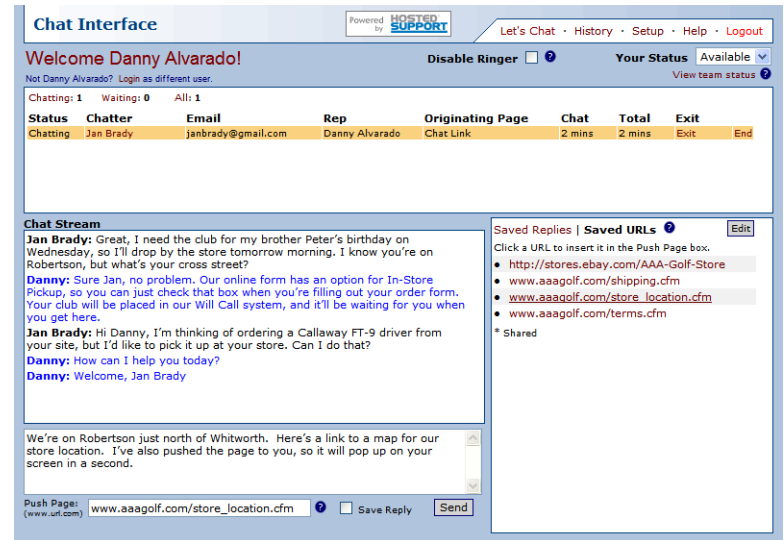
Chat Interface

Powered by HOSTED SUPPORT

Let's Chat · History · Setup · Help · Logout

Welcome Danny Alvarado!

Not Danny Alvarado? Login as different user.

Disable Ringer ?

Your Status Available

View team status ?

Chatting: 1 Waiting: 0 All: 1

| Status | Chatter | Email | Rep | Originating Page | Chat | Total | Exit | |
|---|---|---|---|---|---|---|---|---|
| Chatting | Jan Brady | janbrady@gmail.com | Danny Alvarado | Chat Link | 2 mins | 2 mins | Exit | End |

Chat Stream

Jan Brady: Great, I need the club for my brother Peter's birthday on Wednesday, so I'll drop by the store tomorrow morning. I know you're on Robertson, but what's your cross street?

Danny: Sure Jan, no problem. Our online form has an option for In-Store Pickup, so you can just check that box when you're filling out your order form. Your club will be placed in our Will Call system, and it'll be waiting for you when you get here.

Jan Brady: Hi Danny, I'm thinking of ordering a Callaway FT-9 driver from your site, but I'd like to pick it up at your store. Can I do that?

Danny: How can I help you today?

Danny: Welcome, Jan Brady

We're on Robertson just north of Whitworth. Here's a link to a map for our store location. I've also pushed the page to you, so it will pop up on your screen in a second.

Push Page: (www.url.com) www.aaagolf.com/store_location.cfm ? Save Reply Send

Saved Replies | Saved URLs ? Edit

Click a URL to insert it in the Push Page box.

• http://stores.ebay.com/AAA-Golf-Store
• www.aaagolf.com/shipping.cfm
• www.aaagolf.com/store_location.cfm
• www.aaagolf.com/terms.cfm

* Shared